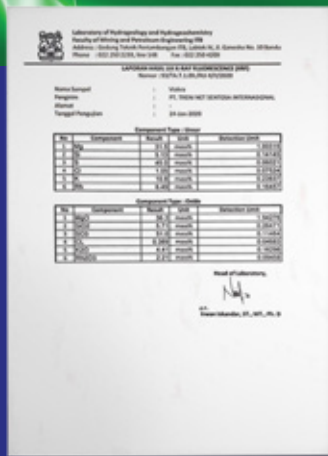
Laboratory of Hydrogeology and Hydrogeochemistry
Faculty of Mining and Petroleum Engineering ITB
Address : Gedung Teknik Pertambangan ITB, Labtek XI, Jl. Ganesha No. 10 Bandung
Phone : 022 250 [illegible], Fax : 022 250 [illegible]

LAPORAN HASIL UJI X-RAY FLUORESCENCE (XRF)
Nomor : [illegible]

Nama Sampel : Victoria
Pengirim : PT. TRIEN NET SENTOSA INTERNASIONAL
Alamat :
Tanggal Pengujian : 24-Jan-2020

Component Type : Unsur

| No | Component | Result | Unit | Detection Limit |
|---|---|---|---|---|
| 1 | Mg | 31.5 | mass% | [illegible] |
| 2 | Si | 3.13 | mass% | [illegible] |
| 3 | S | 40.5 | mass% | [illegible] |
| 4 | Cl | 1.61 | mass% | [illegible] |
| 5 | Ca | 16.9 | mass% | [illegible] |
| 6 | Rb | 6.49 | mass% | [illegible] |

Component Type : Oxide

| No | Component | Result | Unit | Detection Limit |
|---|---|---|---|---|
| 1 | MgO | 36.3 | mass% | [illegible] |
| 2 | SiO2 | 5.71 | mass% | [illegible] |
| 3 | SO3 | 51.6 | mass% | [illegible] |
| 4 | Cl | 0.999 | mass% | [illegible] |
| 5 | K2O | 4.41 | mass% | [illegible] |
| 6 | Rb2O | 2.01 | mass% | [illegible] |

Head of Laboratory,

Irwan Iskandar, ST., MT., Ph. D